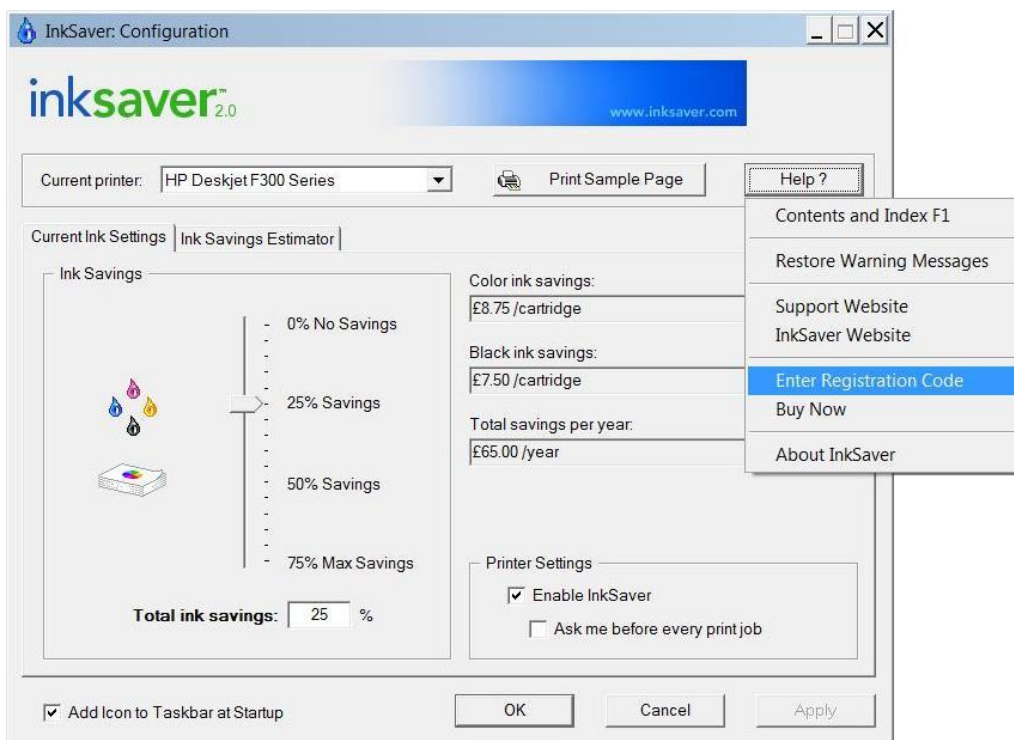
InkSaver: Configuration

inksaver™ 2.0

www.inksaver.com

Current printer: HP Deskjet F300 Series

Print Sample Page

Help ?

Contents and Index F1

Restore Warning Messages

Support Website
InkSaver Website

Enter Registration Code
Buy Now

About InkSaver

Current Ink Settings | Ink Savings Estimator

Ink Savings

0% No Savings

25% Savings

50% Savings

75% Max Savings

Total ink savings: 25 %

Color ink savings:
£8.75 /cartridge

Black ink savings:
£7.50 /cartridge

Total savings per year:
£65.00 /year

Printer Settings

Enable InkSaver

Ask me before every print job

Add Icon to Taskbar at Startup

OK

Cancel

Apply